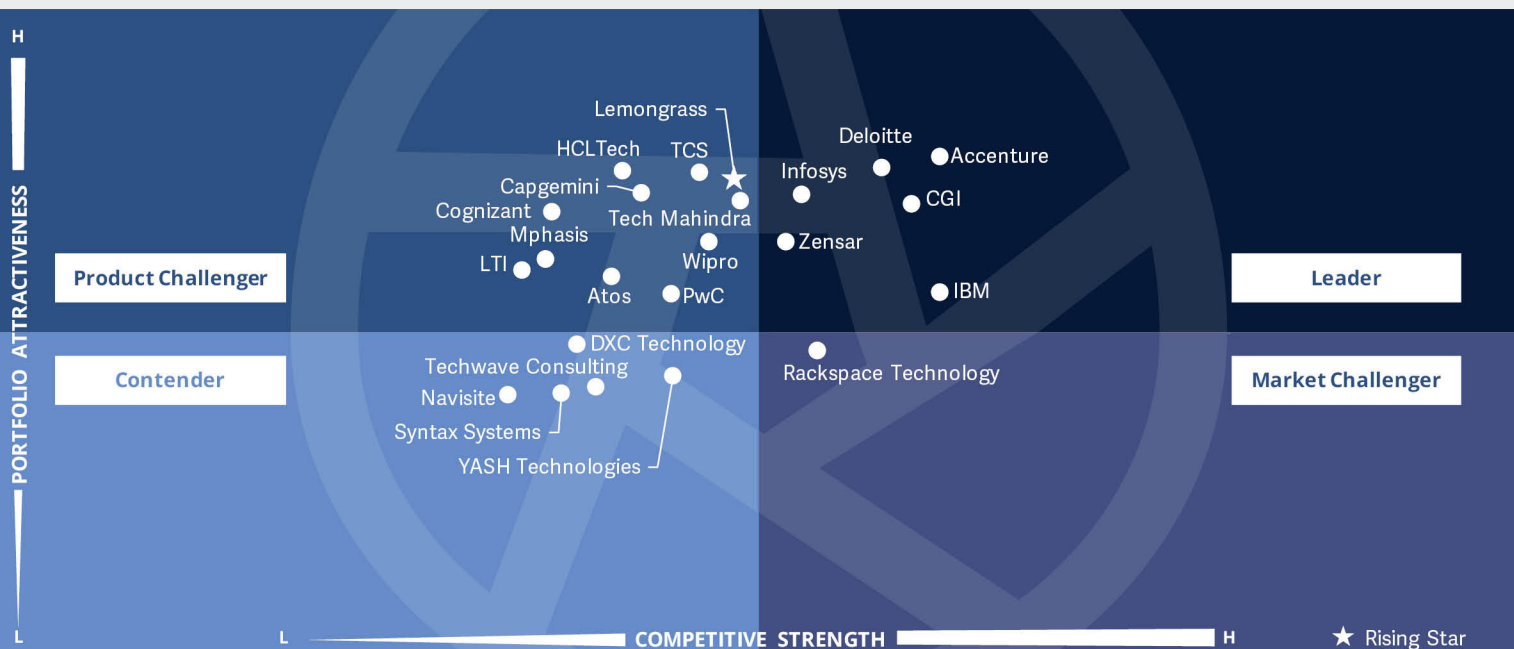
H

PORTFOLIO ATTRACTIVENESS

L

Product Challenger

Leader

Contender

Market Challenger

Lemongrass

HCLTech

TCS

Deloitte

Accenture

Capgemini

Infosys

Cognizant

Tech Mahindra

CGI

Mphasis

Zensar

LTI

Wipro

Atos

PwC

IBM

DXC Technology

Techwave Consulting

Rackspace Technology

Navisite

Syntax Systems

YASH Technologies

L

COMPETITIVE STRENGTH

H

★ Rising Star